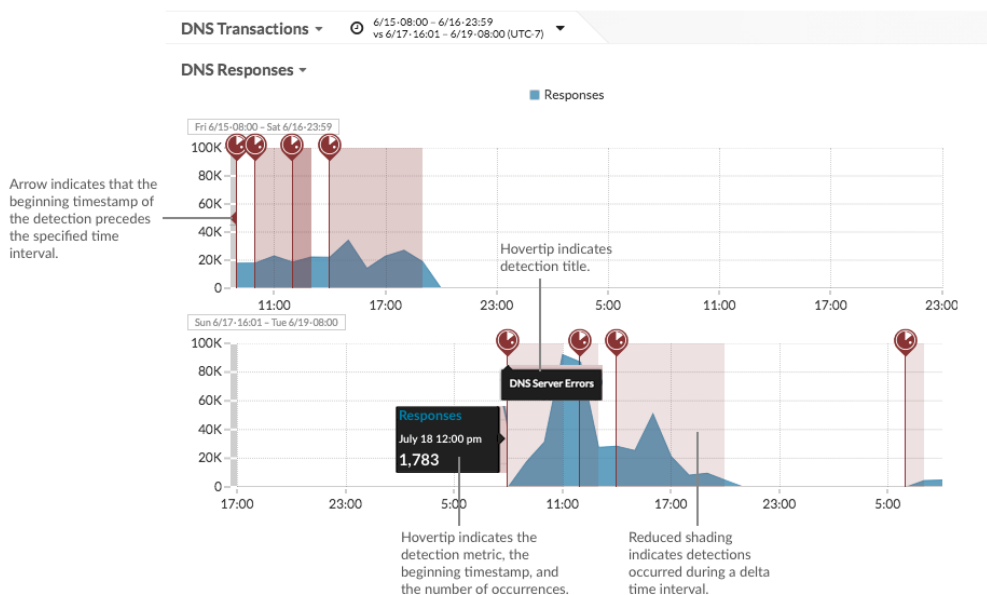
DNS Transactions

6/15-08:00 – 6/16-23:59
vs 6/17-16:01 – 6/19-08:00 (UTC-7)

DNS Responses

Responses

Fri 6/15-08:00 – Sat 6/16-23:59

100K
80K
60K
40K
20K
0

11:00
17:00
23:00
5:00
11:00
17:00
23:00

Arrow indicates that the beginning timestamp of the detection precedes the specified time interval.

Hovertip indicates detection title.

Sun 6/17-16:01 – Tue 6/19-08:00

100K
80K
60K
40K
20K
0

DNS Server Errors

Responses
July 18 12:00 pm
1,783

17:00
23:00
5:00
11:00
17:00
23:00
5:00

Hovertip indicates the detection metric, the beginning timestamp, and the number of occurrences.

Reduced shading indicates detections occurred during a delta time interval.